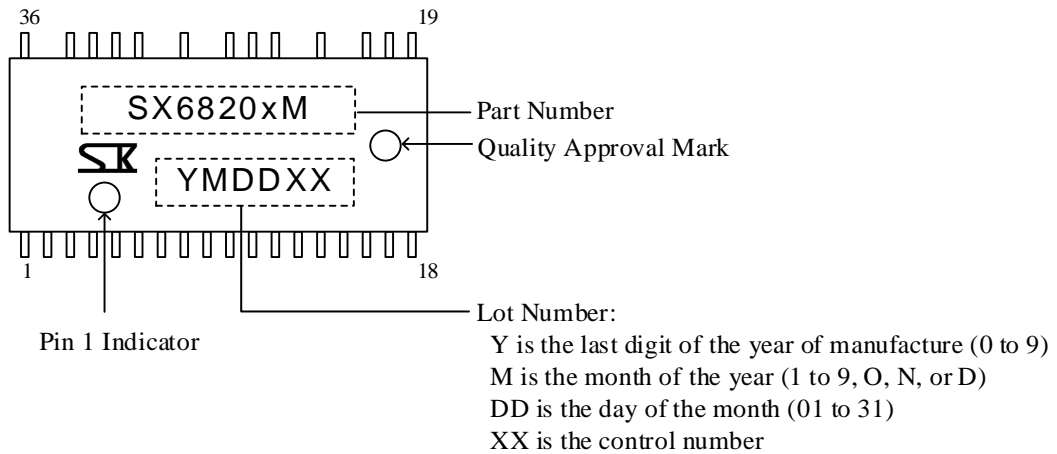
36

19

SX6820xM

Part Number

Quality Approval Mark

SK

YMDDXX

1

18

Pin 1 Indicator

Lot Number:
Y is the last digit of the year of manufacture (0 to 9)
M is the month of the year (1 to 9, O, N, or D)
DD is the day of the month (01 to 31)
XX is the control number